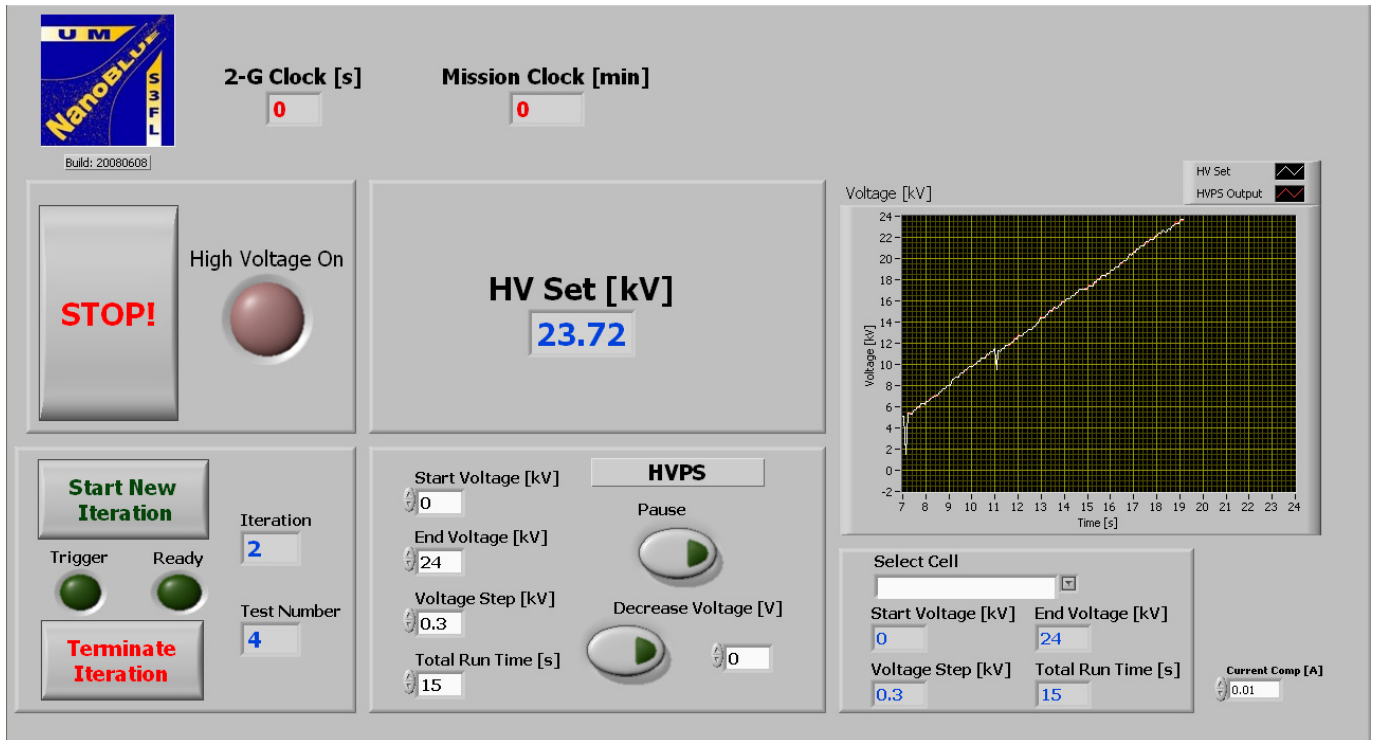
UM
NanoBLUE
S3FL
Build: 20080608

2-G Clock [s]
0

Mission Clock [min]
0

STOP!

High Voltage On

HV Set [kV]
23.72

HV Set
HVPS Output

Voltage [kV]

24
22
20
18
16
14
12
10
8
6
4
2
0
-2

Voltage [kV]

7 8 9 10 11 12 13 14 15 16 17 18 19 20 21 22 23 24
Time [s]

Start New Iteration

Iteration
2

Trigger
Ready

Test Number
4

Terminate Iteration

Start Voltage [kV]
0

HVPS

End Voltage [kV]
24

Pause

Voltage Step [kV]
0.3

Decrease Voltage [V]
0

Total Run Time [s]
15

Select Cell

Start Voltage [kV]
0

End Voltage [kV]
24

Voltage Step [kV]
0.3

Total Run Time [s]
15

Current Comp [A]
0.01